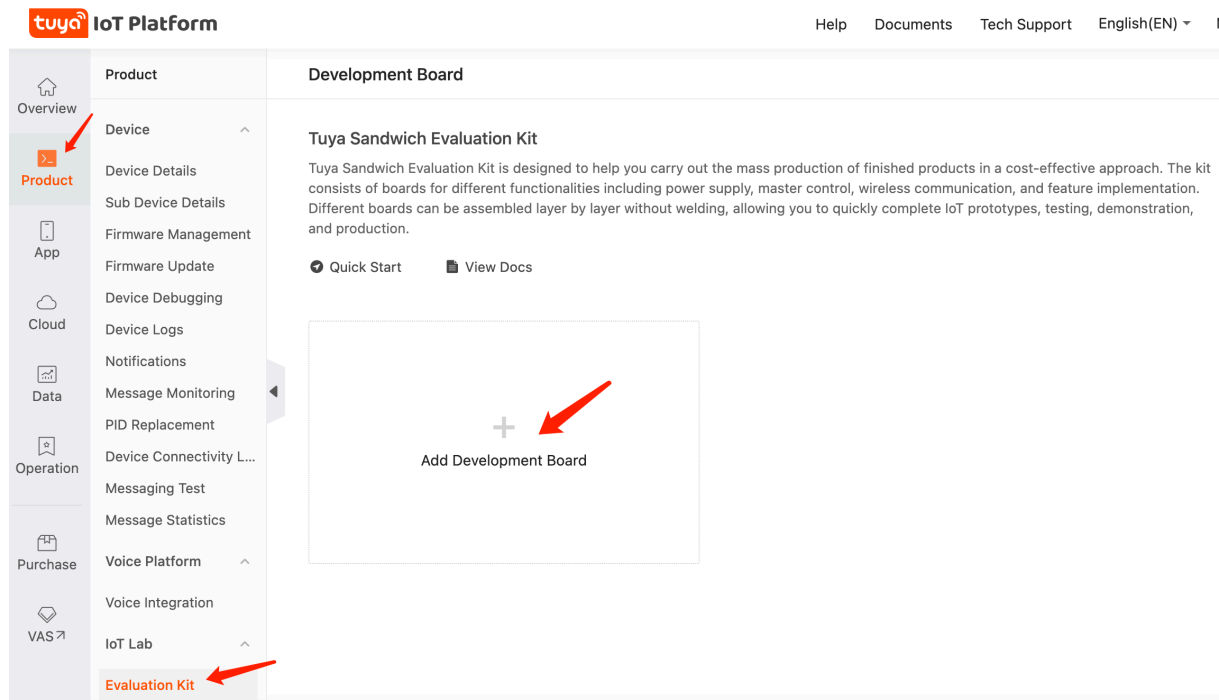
tuya IoT Platform

Help Documents Tech Support English(EN)

Overview

Product

App

Cloud

Data

Operation

Purchase

VAS↗

Product

Device

Device Details

Sub Device Details

Firmware Management

Firmware Update

Device Debugging

Device Logs

Notifications

Message Monitoring

PID Replacement

Device Connectivity L...

Messaging Test

Message Statistics

Voice Platform

Voice Integration

IoT Lab

Evaluation Kit

Development Board

Tuya Sandwich Evaluation Kit

Tuya Sandwich Evaluation Kit is designed to help you carry out the mass production of finished products in a cost-effective approach. The kit consists of boards for different functionalities including power supply, master control, wireless communication, and feature implementation. Different boards can be assembled layer by layer without welding, allowing you to quickly complete IoT prototypes, testing, demonstration, and production.

Quick Start View Docs

+

Add Development Board